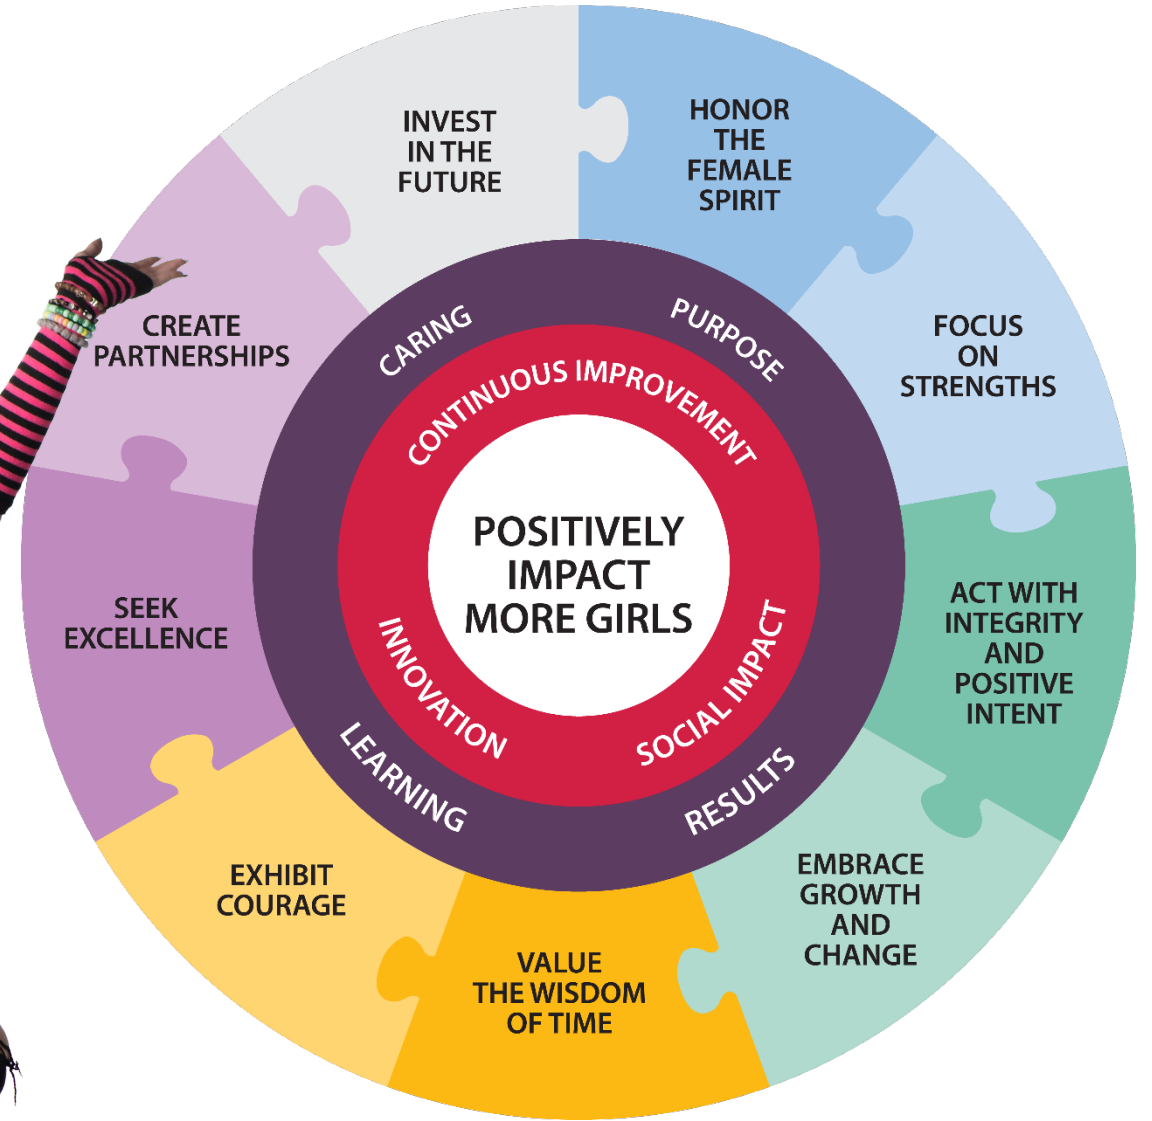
INVEST IN THE FUTURE

HONOR THE FEMALE SPIRIT

FOCUS ON STRENGTHS

ACT WITH INTEGRITY AND POSITIVE INTENT

EMBRACE GROWTH AND CHANGE

VALUE THE WISDOM OF TIME

EXHIBIT COURAGE

SEEK EXCELLENCE

CREATE PARTNERSHIPS

CARING

PURPOSE

RESULTS

LEARNING

CONTINUOUS IMPROVEMENT

SOCIAL IMPACT

INNOVATION

POSITIVELY IMPACT MORE GIRLS